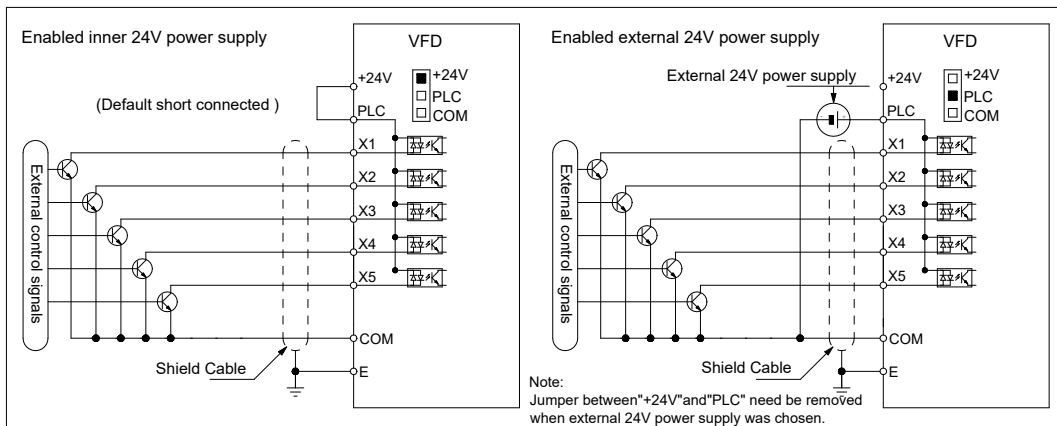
Enabled inner 24V power supply

VFD

+24V

+24V
PLC
COM

(Default short connected )

PLC

X1

X2

X3

X4

X5

COM

E

External control signals

Shield Cable

Enabled external 24V power supply

VFD

External 24V power supply

+24V

+24V
PLC
COM

PLC

X1

X2

X3

X4

X5

COM

E

External control signals

Shield Cable

Note:
Jumper between"+24V"and"PLC" need be removed when external 24V power supply was chosen.